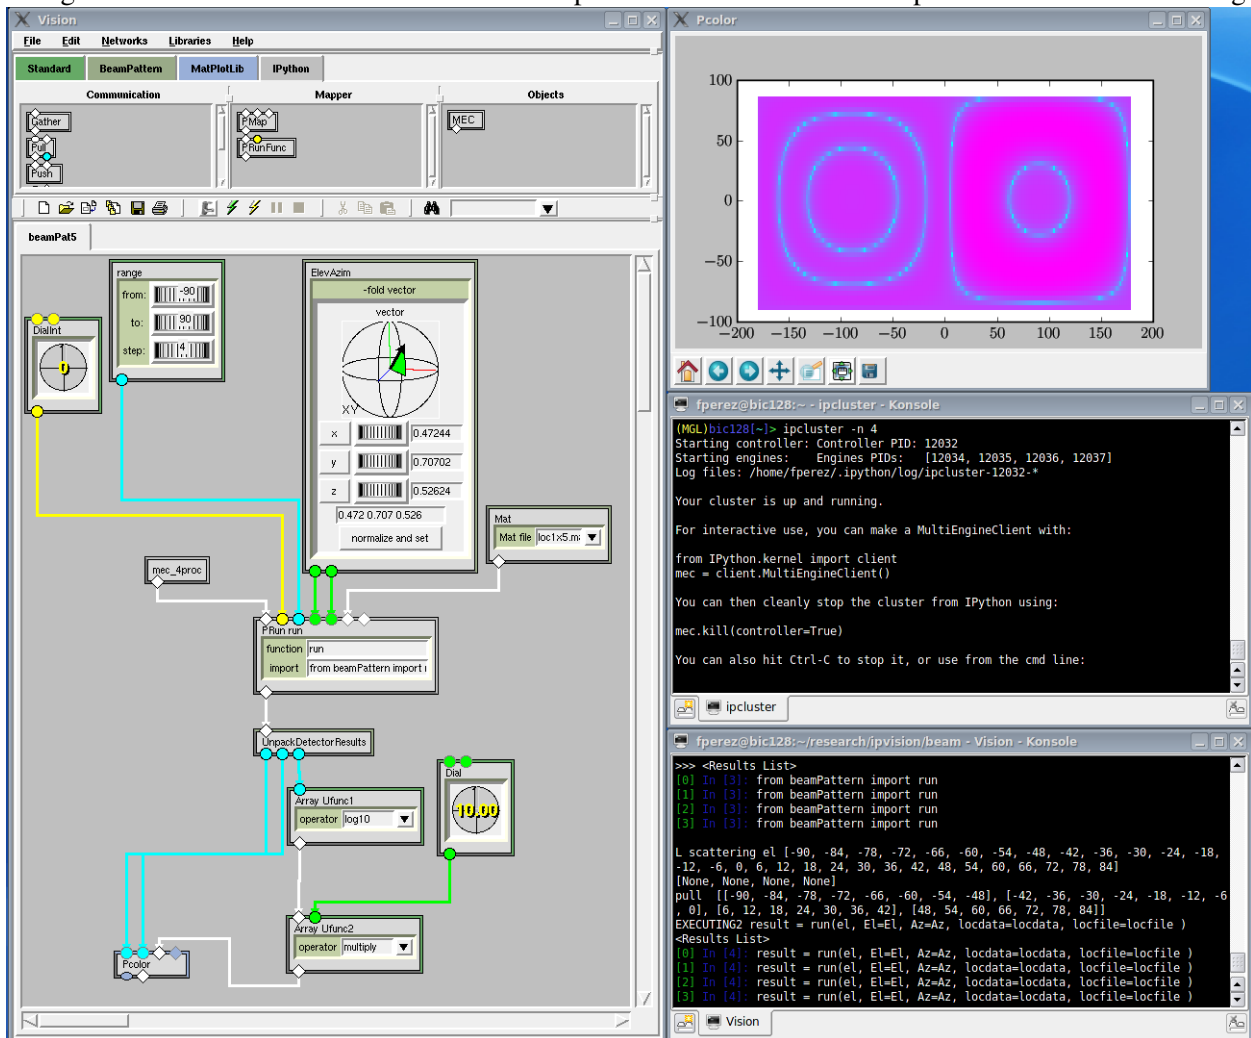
Vision

File Edit Networks Libraries Help

Standard BeamPattern MatPlotLib IPython

Communication
Gather
Pull
Push

Mapper
PMap
PRunFunc

Objects
MEC

beamPat5

range
from: -90
to: 90
step: 4

DialInt
0

ElevAzim
-fold vector
vector
XY
x 0.47244
y 0.70702
z 0.52624
0.472 0.707 0.526
normalize and set

Mat
Mat file loc1x5.m

mec_4proc

PRun run
function run
import from beamPattern import r

UnpackDetectorResults

Dial
10.00

Array Ufunc1
operator log10

Array Ufunc2
operator multiply

Pcolor

Pcolor

100
50
0
−50
−100
−200 −150 −100 −50 0 50 100 150 200

fperez@bic128:~ - ipcluster - Konsole

(MGL)bic128[~]> ipcluster -n 4
Starting controller: Controller PID: 12032
Starting engines: Engines PIDs: [12034, 12035, 12036, 12037]
Log files: /home/fperez/.ipython/log/ipcluster-12032-*

Your cluster is up and running.

For interactive use, you can make a MultiEngineClient with:

from IPython.kernel import client
mec = client.MultiEngineClient()

You can then cleanly stop the cluster from IPython using:

mec.kill(controller=True)

You can also hit Ctrl-C to stop it, or use from the cmd line:

ipcluster

fperez@bic128:~/research/ipvision/beam - Vision - Konsole

>>> <Results List>
[0] In [3]: from beamPattern import run
[1] In [3]: from beamPattern import run
[2] In [3]: from beamPattern import run
[3] In [3]: from beamPattern import run

L scattering el [-90, -84, -78, -72, -66, -60, -54, -48, -42, -36, -30, -24, -18, -12, -6, 0, 6, 12, 18, 24, 30, 36, 42, 48, 54, 60, 66, 72, 78, 84]
[None, None, None, None]
pull [[-90, -84, -78, -72, -66, -60, -54, -48], [-42, -36, -30, -24, -18, -12, -6, 0], [6, 12, 18, 24, 30, 36, 42], [48, 54, 60, 66, 72, 78, 84]]
EXECUTING2 result = run(el, El=El, Az=Az, locdata=locdata, locfile=locfile )
<Results List>
[0] In [4]: result = run(el, El=El, Az=Az, locdata=locdata, locfile=locfile )
[1] In [4]: result = run(el, El=El, Az=Az, locdata=locdata, locfile=locfile )
[2] In [4]: result = run(el, El=El, Az=Az, locdata=locdata, locfile=locfile )
[3] In [4]: result = run(el, El=El, Az=Az, locdata=locdata, locfile=locfile )

Vision